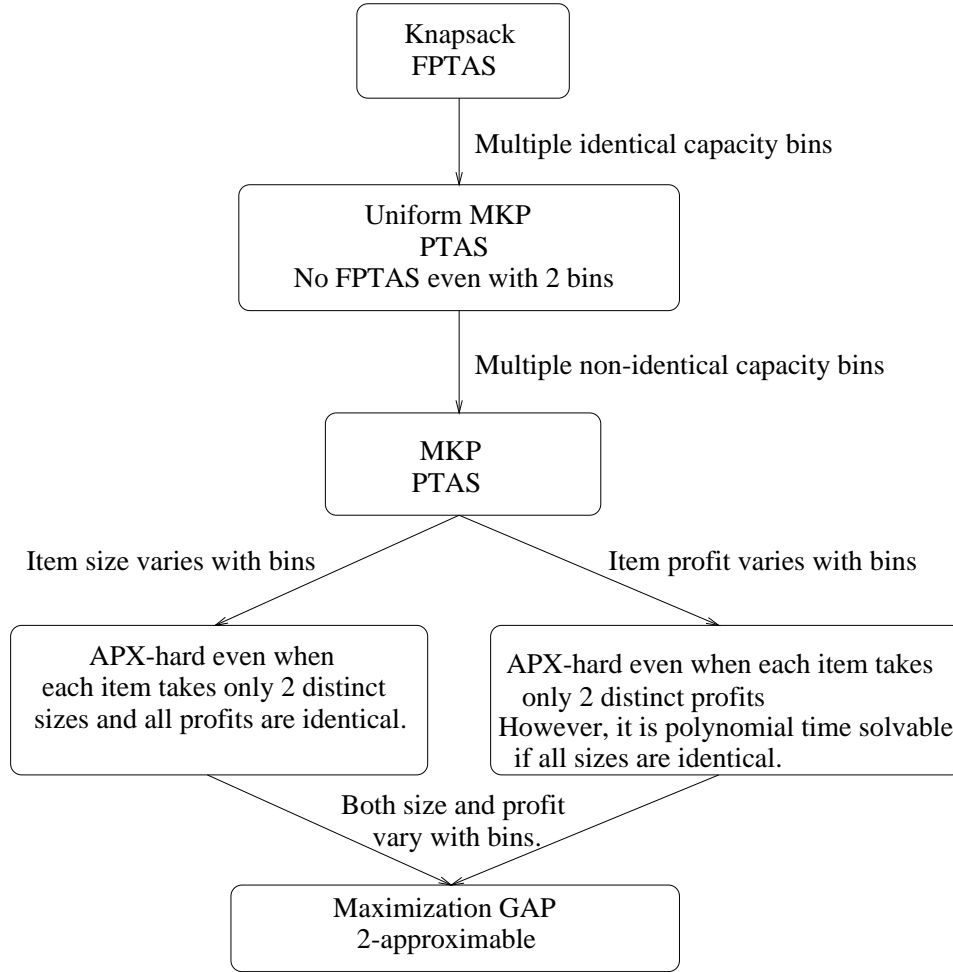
Knapsack
FPTAS

Multiple identical capacity bins

Uniform MKP
PTAS
No FPTAS even with 2 bins

Multiple non-identical capacity bins

MKP
PTAS

Item size varies with bins

Item profit varies with bins

APX-hard even when each item takes only 2 distinct sizes and all profits are identical.

APX-hard even when each item takes only 2 distinct profits
However, it is polynomial time solvable if all sizes are identical.

Both size and profit vary with bins.

Maximization GAP
2-approximable